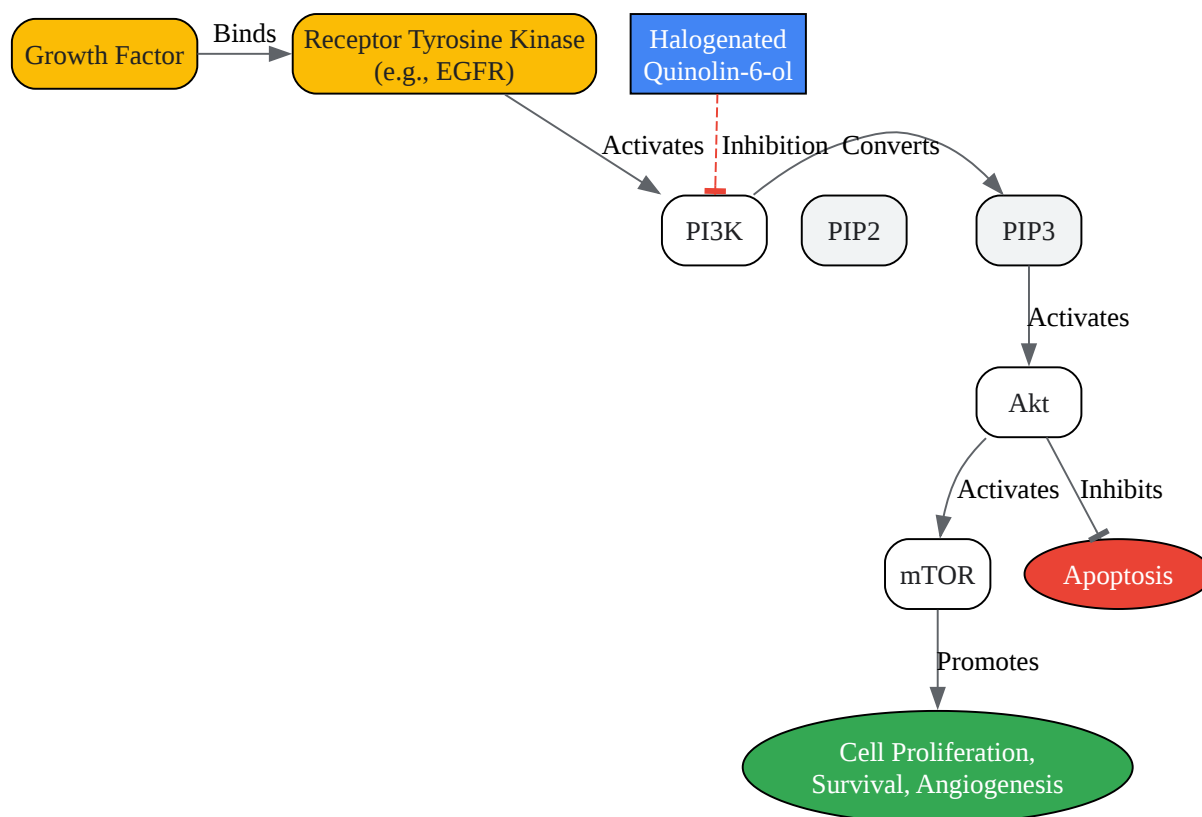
Growth Factor
Binds
Receptor Tyrosine Kinase (e.g., EGFR)
Halogenated Quinolin-6-ol
Activates
Inhibition
Converts
PI3K
PIP2
PIP3
Activates
Akt
Activates
Inhibits
mTOR
Apoptosis
Promotes
Cell Proliferation, Survival, Angiogenesis